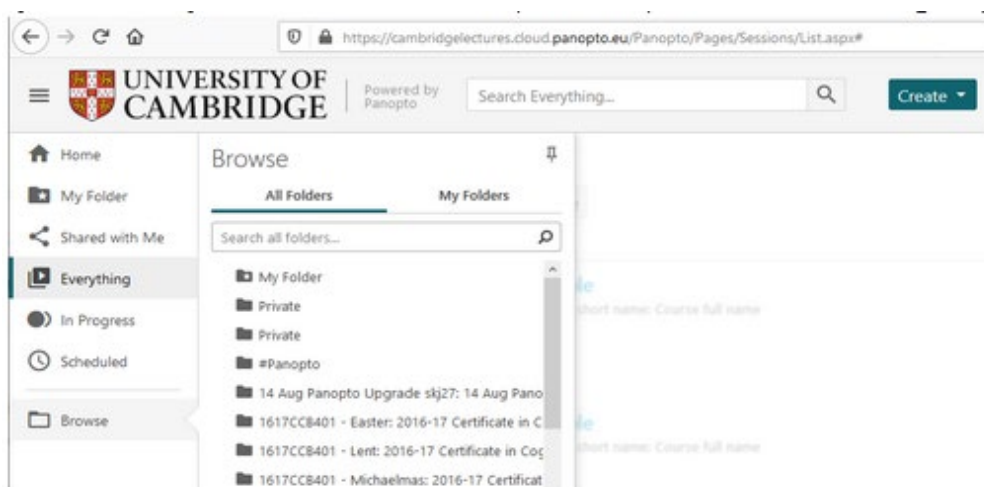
https://cambridgelectures.cloud.panopto.eu/Panopto/Pages/Sessions/List.aspx#

UNIVERSITY OF CAMBRIDGE

Powered by Panopto

Search Everything...

Create

Home

My Folder

Shared with Me

Everything

In Progress

Scheduled

Browse

Browse

All Folders

My Folders

Search all folders...

My Folder

Private

Private

#Panopto

14 Aug Panopto Upgrade skj27: 14 Aug Pano

1617CCB401 - Easter: 2016-17 Certificate in C

1617CCB401 - Lent: 2016-17 Certificate in Cog

1617CCB401 - Michaelmas: 2016-17 Certificat

short name: Course full name

short name: Course full name